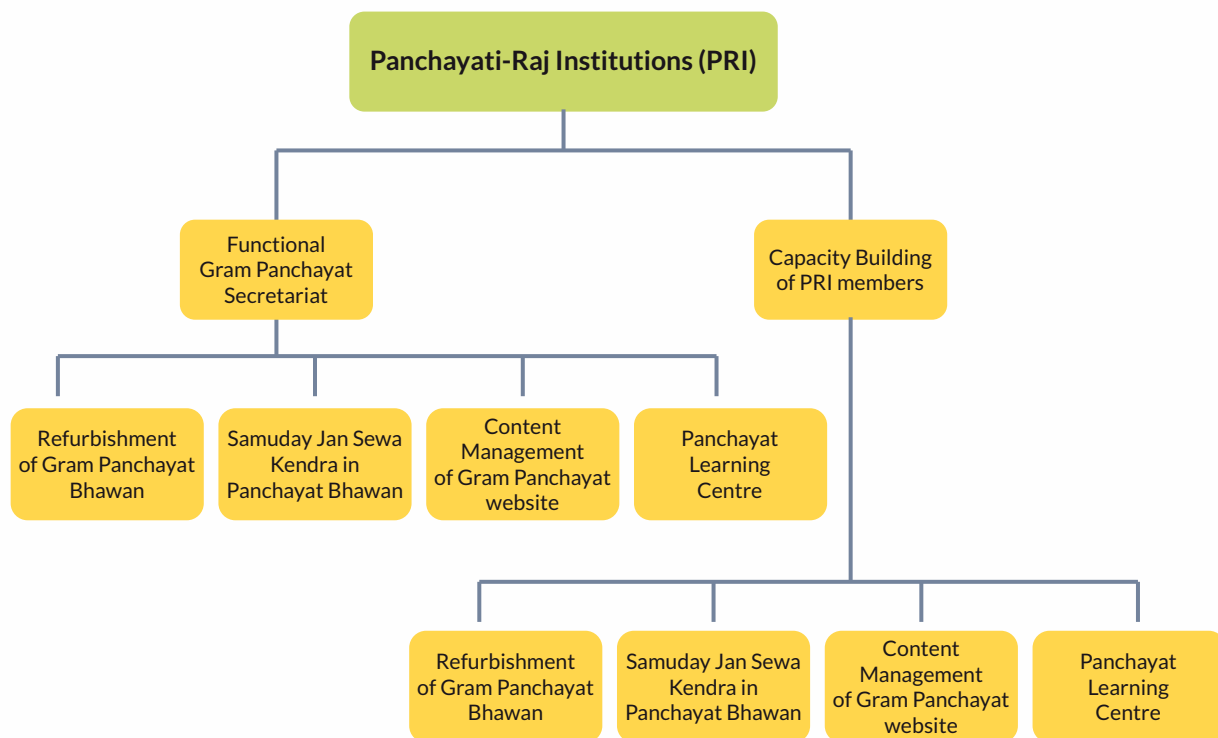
Panchayati-Raj Institutions (PRI)

Functional Gram Panchayat Secretariat

Capacity Building of PRI members

Refurbishment of Gram Panchayat Bhawan

Samuday Jan Sewa Kendra in Panchayat Bhawan

Content Management of Gram Panchayat website

Panchayat Learning Centre

Refurbishment of Gram Panchayat Bhawan

Samuday Jan Sewa Kendra in Panchayat Bhawan

Content Management of Gram Panchayat website

Panchayat Learning Centre